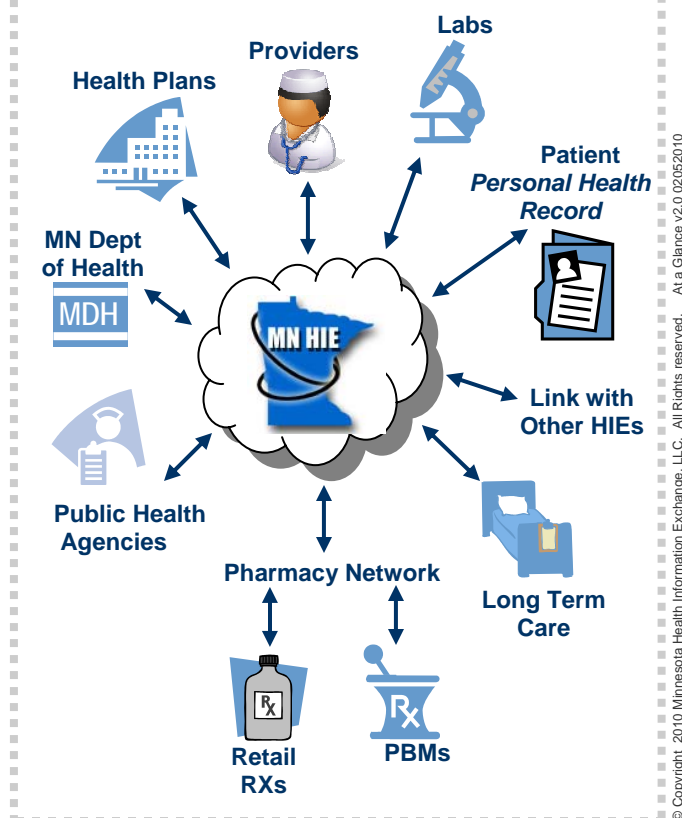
Providers

Labs

Health Plans

Patient
*Personal Health Record*

MN Dept of Health

MDH

MN HIE

Link with Other HIEs

Public Health Agencies

Pharmacy Network

Long Term Care

Rx

Retail RXs

Rx

PBMs

© Copyright 2010 Minnesota Health Information Exchange, LLC. All Rights reserved. At a Glance v2.0 02052010